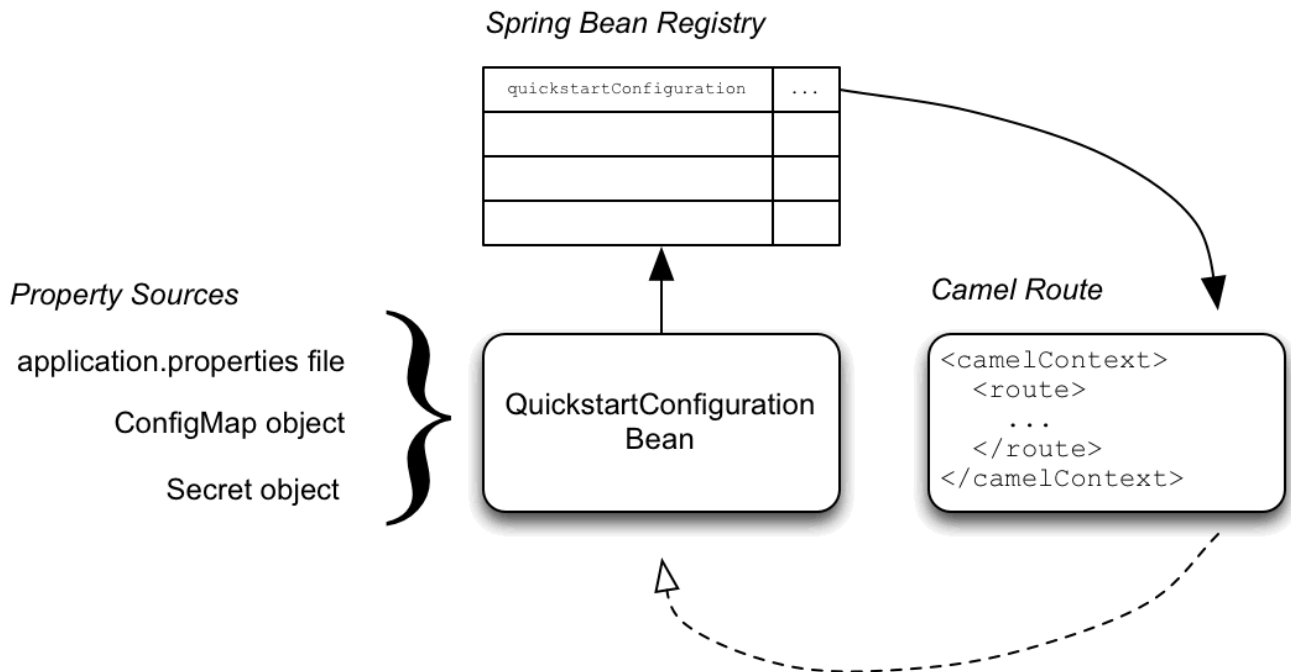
Spring Bean Registry

| quickstartConfiguration | ... |
|---|---|
| | |
| | |
| | |

Property Sources

application.properties file

ConfigMap object

Secret object

QuickstartConfiguration Bean

Camel Route

<camelContext>
  <route>
    ...
  </route>
</camelContext>